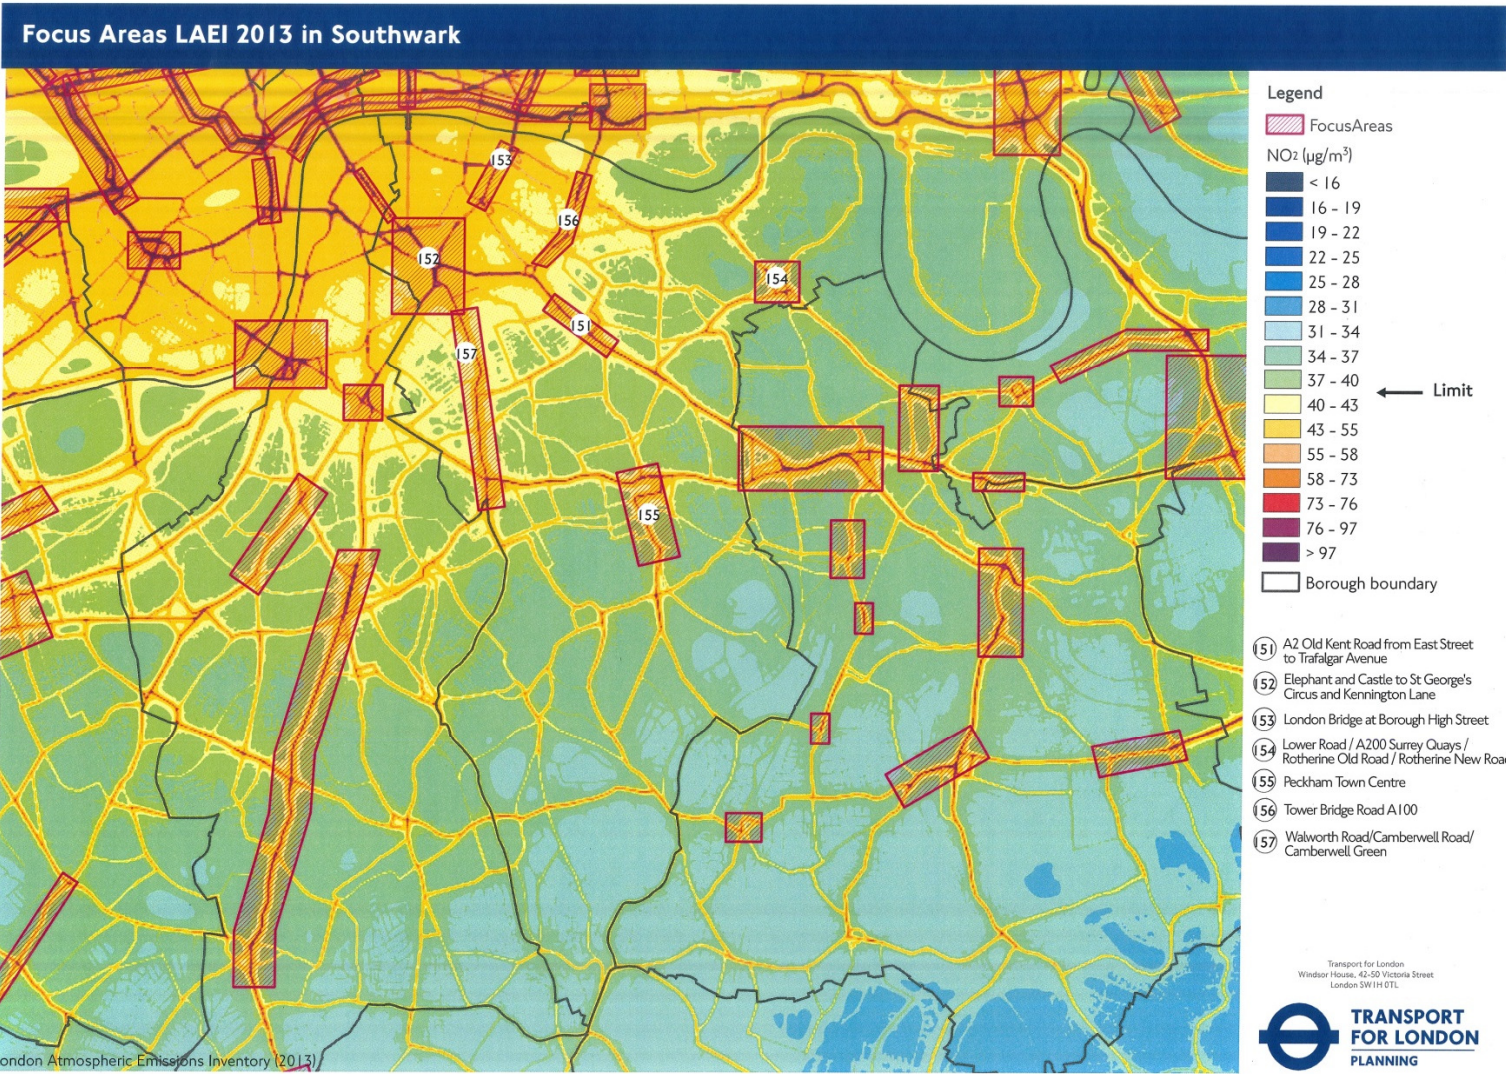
Focus Areas LAEI 2013 in Southwark

153
156
152
154
151
157
155

Legend
FocusAreas
NO2 (µg/m³)
< 16
16 - 19
19 - 22
22 - 25
25 - 28
28 - 31
31 - 34
34 - 37
37 - 40
40 - 43
43 - 55
55 - 58
58 - 73
73 - 76
76 - 97
> 97
Limit
Borough boundary

151 A2 Old Kent Road from East Street to Trafalgar Avenue
152 Elephant and Castle to St George's Circus and Kennington Lane
153 London Bridge at Borough High Street
154 Lower Road / A200 Surrey Quays / Rotherine Old Road / Rotherine New Roa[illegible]
155 Peckham Town Centre
156 Tower Bridge Road A100
157 Walworth Road/Camberwell Road/ Camberwell Green

Transport for London
Windsor House, 42-50 Victoria Street
London SW1H 0TL

TRANSPORT FOR LONDON
PLANNING

ondon Atmospheric Emissions Inventory (2013)